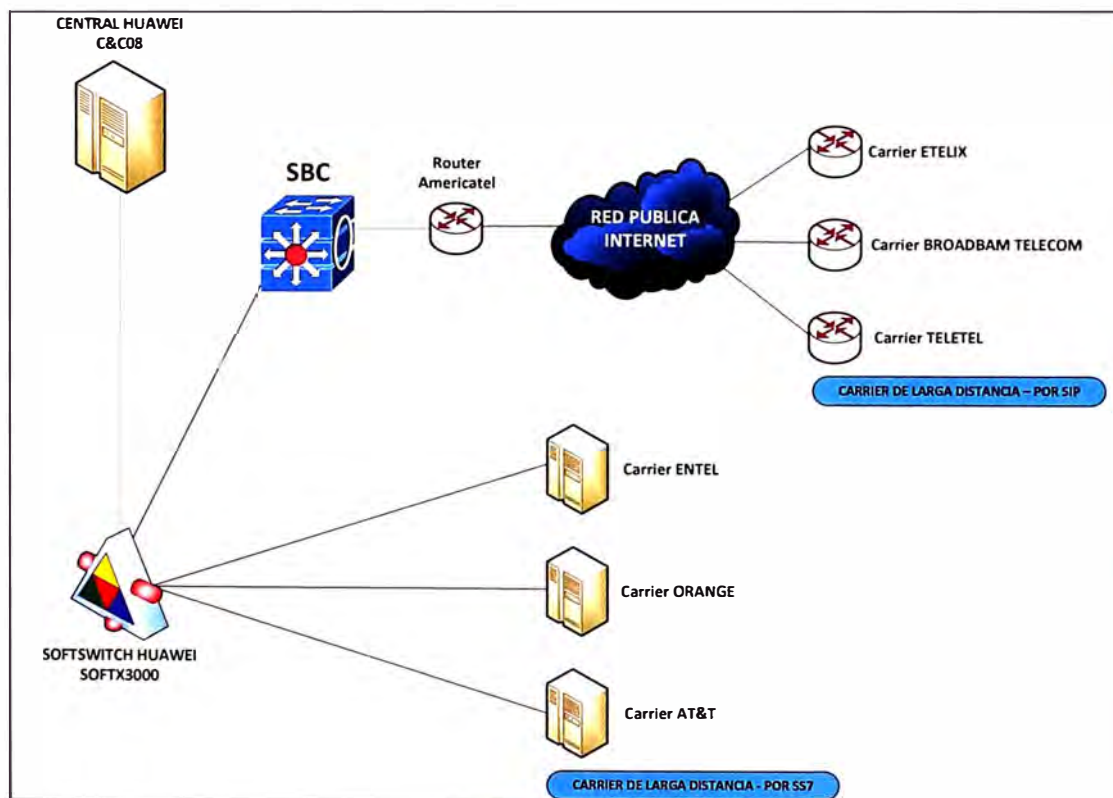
CENTRAL HUAWEI
C&C08

SBC

Router
Americatel

RED PUBLICA
INTERNET

Carrier ETELIX

Carrier BROADBAM TELECOM

Carrier TELETEL

CARRIER DE LARGA DISTANCIA – POR SIP

Carrier ENTEL

Carrier ORANGE

SOFTSWITCH HUAWEI
SOFTX3000

Carrier AT&T

CARRIER DE LARGA DISTANCIA - POR SS7